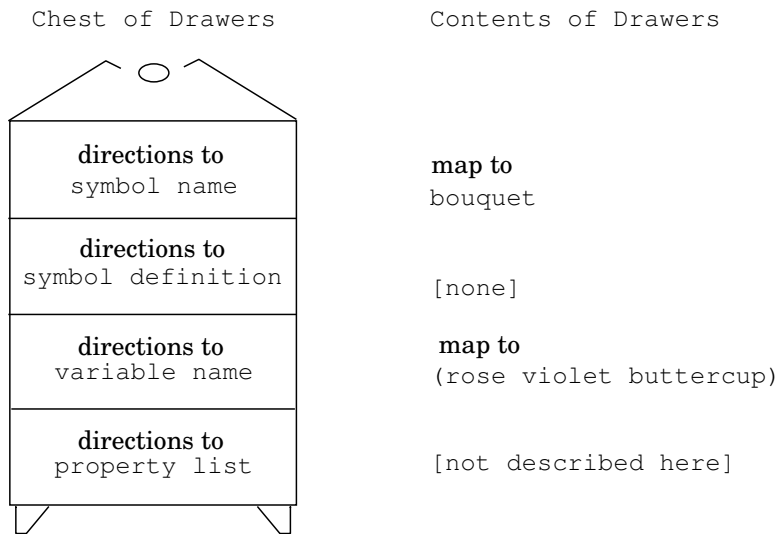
Chest of Drawers

Contents of Drawers

directions to
symbol name

map to
bouquet

directions to
symbol definition

[none]

directions to
variable name

map to
(rose violet buttercup)

directions to
property list

[not described here]